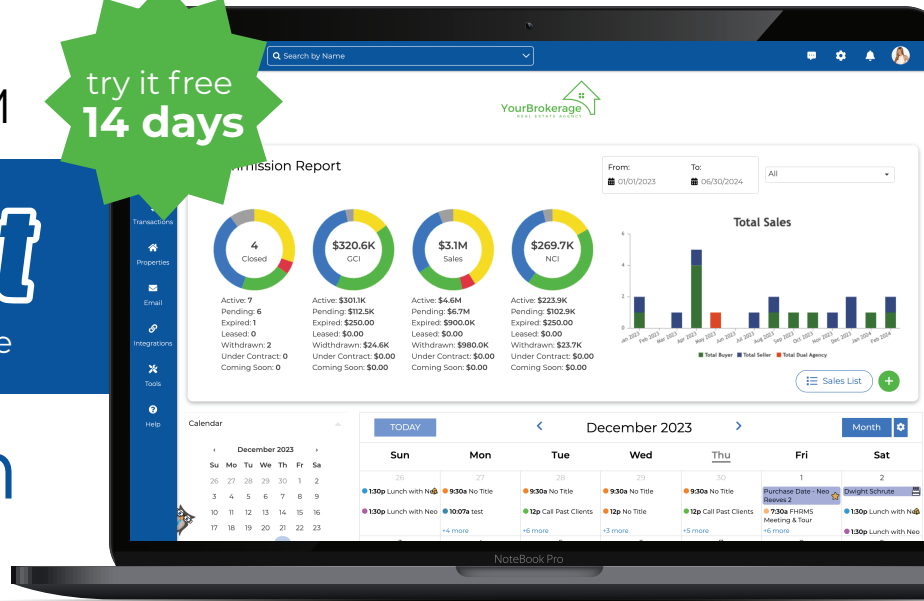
M

t

e

n

try it free
14 days

Search by Name

YourBrokerage
REAL ESTATE AGENCY

mission Report

From:
01/01/2023

To:
06/30/2024

All

Transactions

Properties

Email

Integrations

Tools

Help

4
Closed

$320.6K
GCI

$3.1M
Sales

$269.7K
NCI

Active: 7
Pending: 6
Expired: 1
Leased: 0
Withdrawn: 2
Under Contract: 0
Coming Soon: 0

Active: $301.1K
Pending: $112.5K
Expired: $250.00
Leased: $0.00
Withdrawn: $24.6K
Under Contract: $0.00
Coming Soon: $0.00

Active: $4.6M
Pending: $6.7M
Expired: $900.0K
Leased: $0.00
Withdrawn: $980.0K
Under Contract: $0.00
Coming Soon: $0.00

Active: $223.9K
Pending: $102.9K
Expired: $250.00
Leased: $0.00
Withdrawn: $23.7K
Under Contract: $0.00
Coming Soon: $0.00

Total Sales

6
4
2
0

Jan 2023 Feb 2023 Mar 2023 Apr 2023 May 2023 Jun 2023 Jul 2023 Aug 2023 Sep 2023 Oct 2023 Nov 2023 Dec 2023 Jan 2024 Feb 2024

Total Buyer Total Seller Total Dual Agency

Sales List

Calendar

December 2023
Su Mo Tu We Th Fr Sa
26 27 28 29 30 1 2
3 4 5 6 7 8 9
10 11 12 13 14 15 16
17 18 19 20 21 22 23

TODAY

December 2023

Month

| Sun | Mon | Tue | Wed | Thu | Fri | Sat |
|---|---|---|---|---|---|---|
| 26 | 27 | 28 | 29 | 30 | 1 | 2 |
| 1:30p Lunch with Ne | 9:30a No Title | 9:30a No Title | 9:30a No Title | 9:30a No Title | Purchase Date - Neo Reeves 2 | Dwight Schrute |
| 1:30p Lunch with Neo | 10:07a test | 12p Call Past Clients | 12p No Title | 12p Call Past Clients | 7:30a FHRMS Meeting & Tour | 1:30p Lunch with Ne |
| | +4 more | +6 more | +3 more | +5 more | +6 more | 1:30p Lunch with Neo |

NoteBook Pro